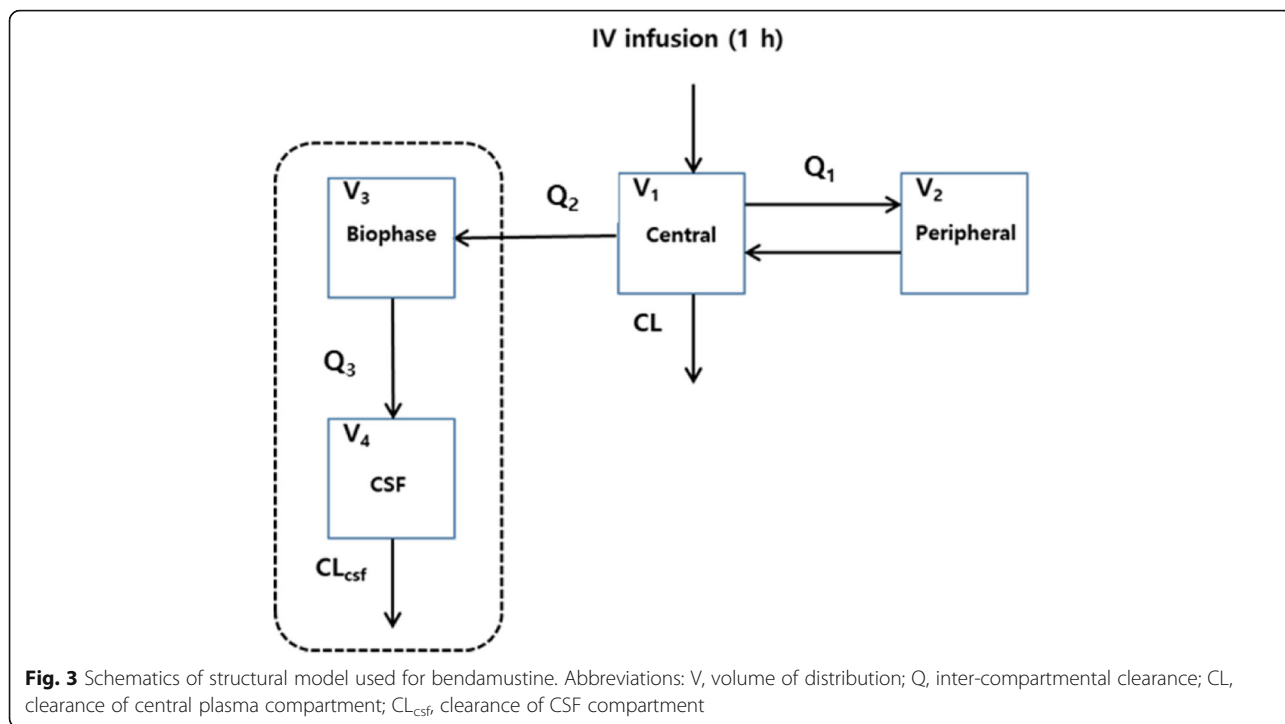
IV infusion (1 h)

$V_3$
Biophase

$Q_2$

$V_1$
Central

$Q_1$

$V_2$
Peripheral

CL

$Q_3$

$V_4$
CSF

$CL_{csf}$

**Fig. 3** Schematics of structural model used for bendamustine. Abbreviations: V, volume of distribution; Q, inter-compartmental clearance; CL, clearance of central plasma compartment; $CL_{csf}$, clearance of CSF compartment